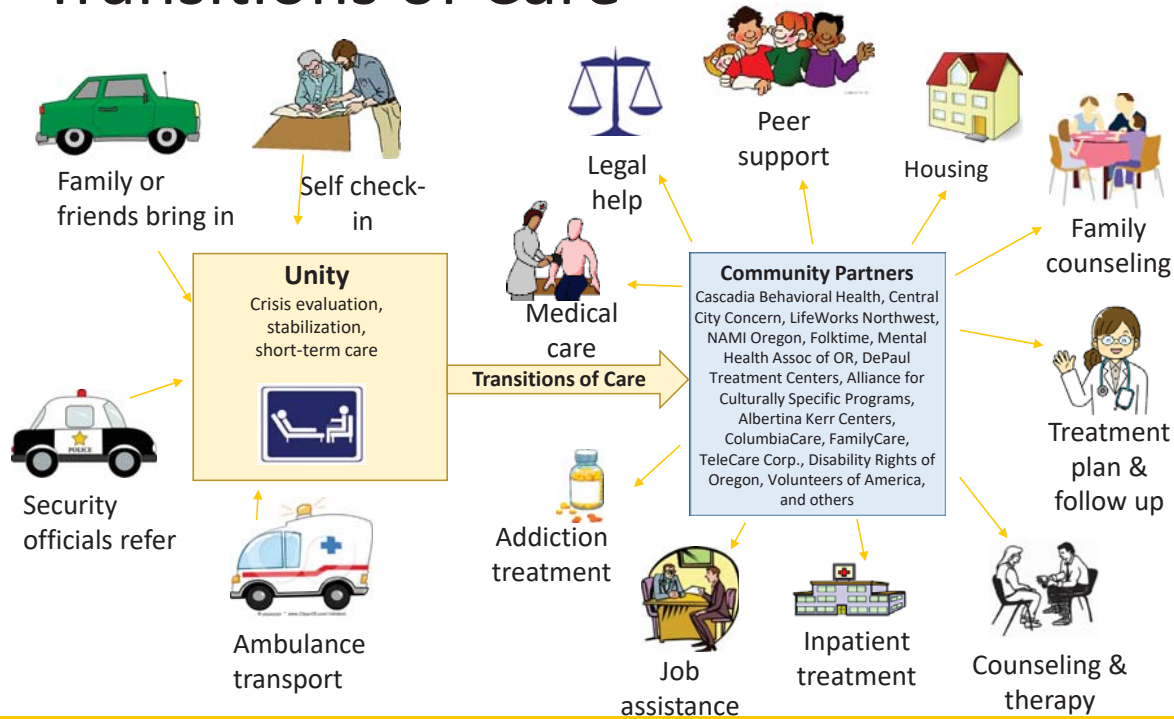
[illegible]

Family or friends bring in

Self check-in

Unity
Crisis evaluation, stabilization, short-term care

Security officials refer

Ambulance transport

Legal help

Peer support

Housing

Family counseling

Medical care

Transitions of Care

Community Partners
Cascadia Behavioral Health, Central City Concern, LifeWorks Northwest, NAMI Oregon, Folktime, Mental Health Assoc of OR, DePaul Treatment Centers, Alliance for Culturally Specific Programs, Albertina Kerr Centers, ColumbiaCare, FamilyCare, TeleCare Corp., Disability Rights of Oregon, Volunteers of America, and others

Treatment plan & follow up

Addiction treatment

Job assistance

Inpatient treatment

Counseling & therapy